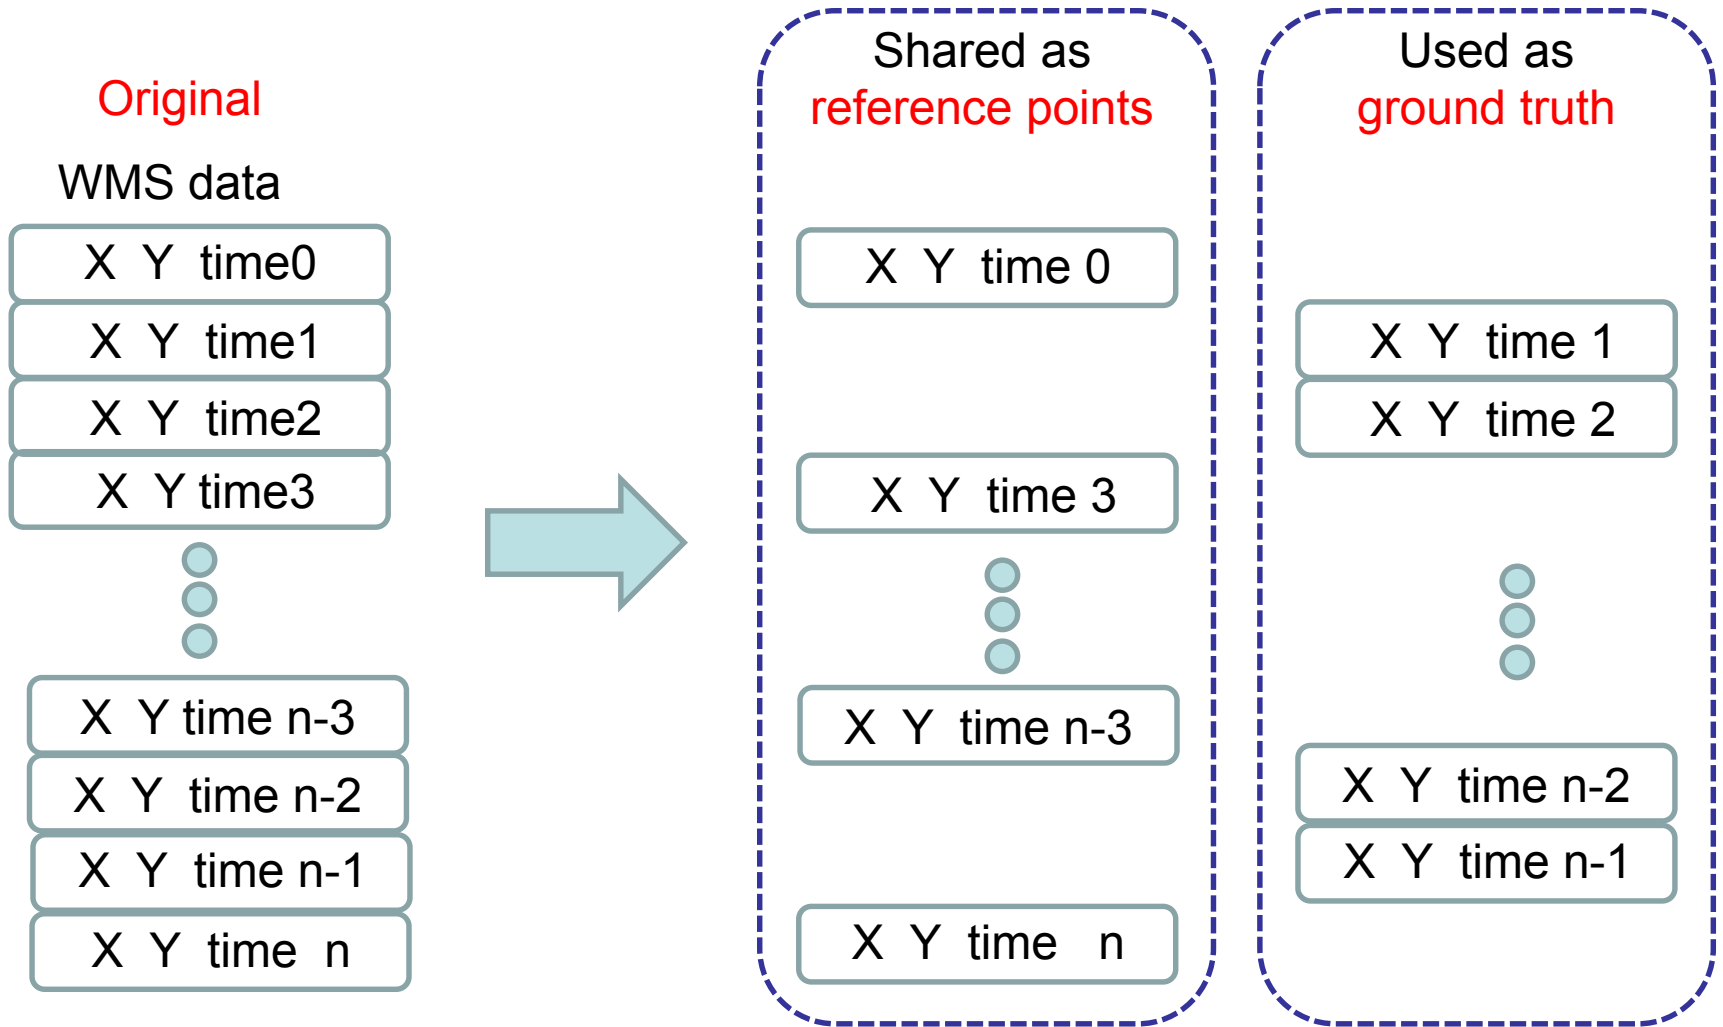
Original

WMS data

X Y time0

X Y time1

X Y time2

X Y time3

X Y time n-3

X Y time n-2

X Y time n-1

X Y time n

Shared as
reference points

X Y time 0

X Y time 3

X Y time n-3

X Y time n

Used as
ground truth

X Y time 1

X Y time 2

X Y time n-2

X Y time n-1